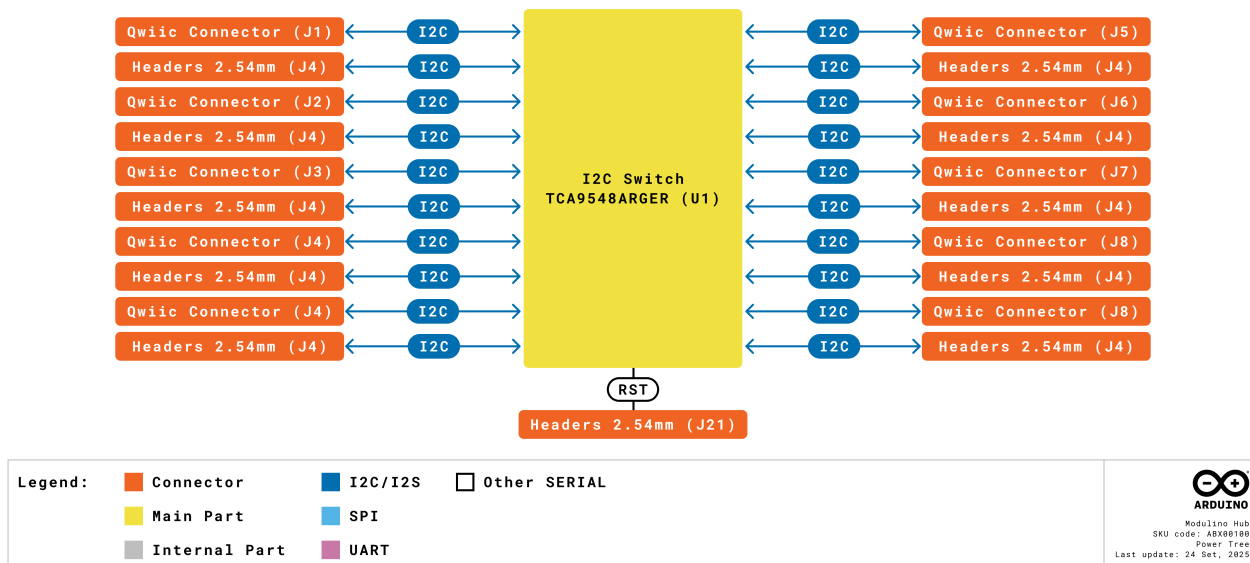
Qwiic Connector (J1)
I2C
Headers 2.54mm (J4)
I2C
Qwiic Connector (J2)
I2C
Headers 2.54mm (J4)
I2C
Qwiic Connector (J3)
I2C
Headers 2.54mm (J4)
I2C
Qwiic Connector (J4)
I2C
Headers 2.54mm (J4)
I2C
Qwiic Connector (J4)
I2C
Headers 2.54mm (J4)
I2C

I2C Switch
TCA9548ARGER (U1)

I2C
Qwiic Connector (J5)
I2C
Headers 2.54mm (J4)
I2C
Qwiic Connector (J6)
I2C
Headers 2.54mm (J4)
I2C
Qwiic Connector (J7)
I2C
Headers 2.54mm (J4)
I2C
Qwiic Connector (J8)
I2C
Headers 2.54mm (J4)
I2C
Qwiic Connector (J8)
I2C
Headers 2.54mm (J4)

RST
Headers 2.54mm (J21)

Legend: Connector
Main Part
Internal Part
I2C/I2S
SPI
UART
Other SERIAL

ARDUINO
Modulino Hub
SKU code: ABX00100
Power Tree
Last update: 24 Set, 2025